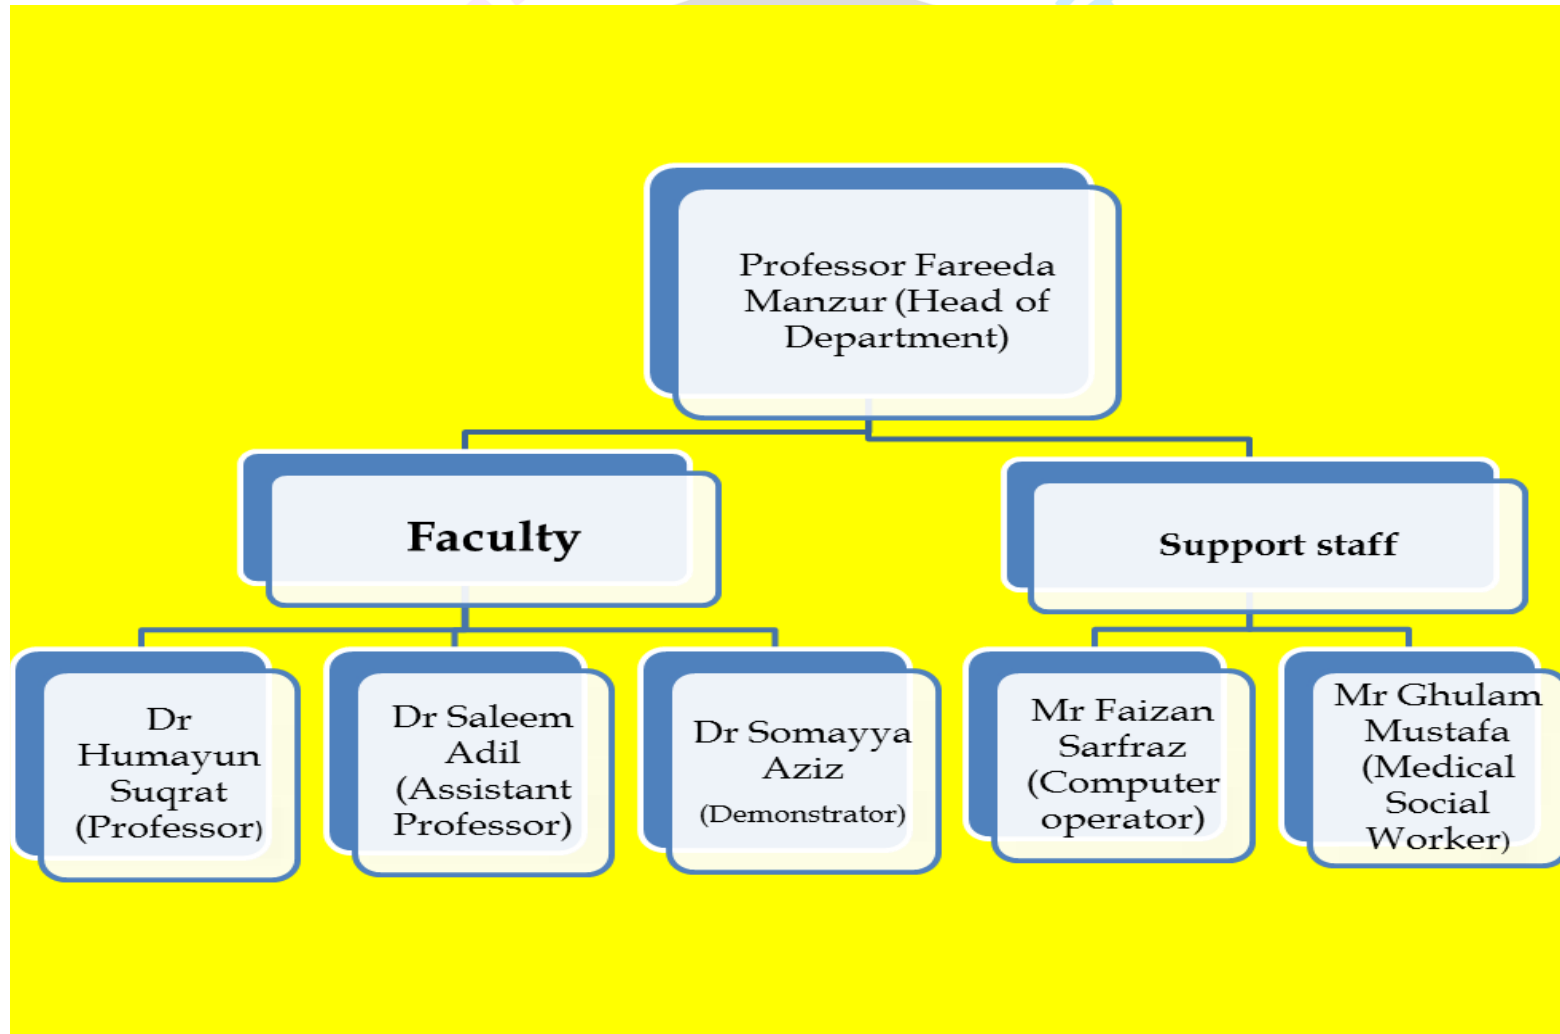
Professor Fareeda Manzur (Head of Department)

Faculty

Support staff

Dr Humayun Suqrat (Professor)

Dr Saleem Adil (Assistant Professor)

Dr Somayya Aziz (Demonstrator)

Mr Faizan Sarfraz (Computer operator)

Mr Ghulam Mustafa (Medical Social Worker)